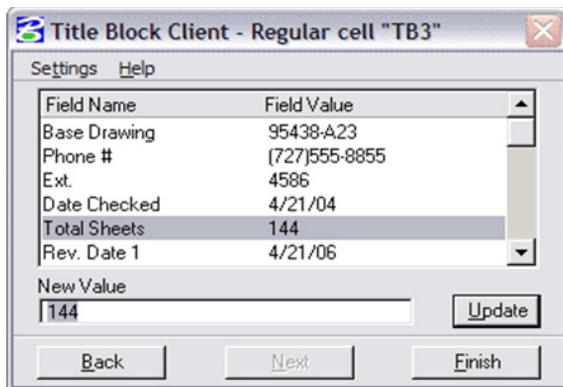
Title Block Client - Regular cell "TB3"

Settings Help

| Field Name | Field Value |
|---|---|
| Base Drawing | 95438-A23 |
| Phone # | (727)555-8855 |
| Ext. | 4586 |
| Date Checked | 4/21/04 |
| Total Sheets | 144 |
| Rev. Date 1 | 4/21/06 |

New Value
144

Update

Back Next Finish